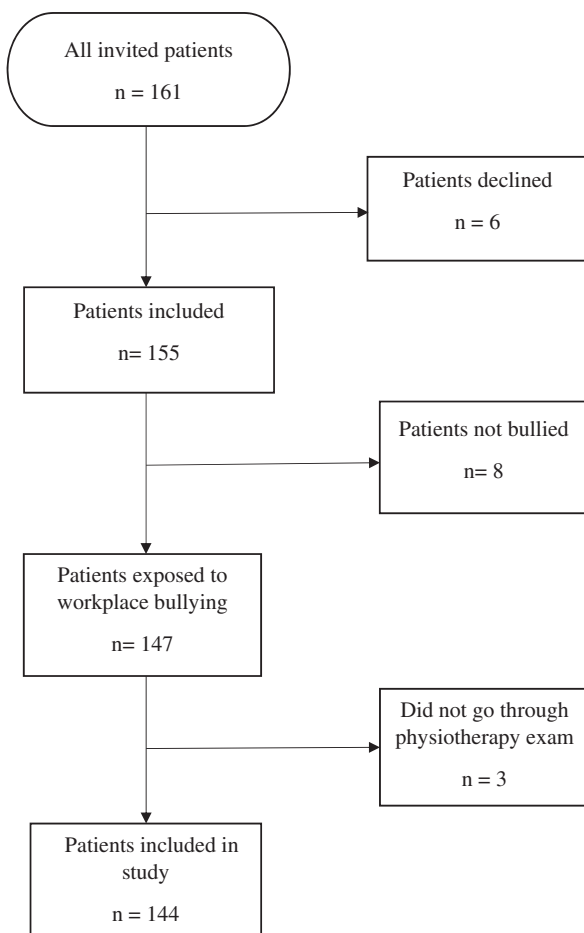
All invited patients

n = 161

Patients declined

n = 6

Patients included

n= 155

Patients not bullied

n= 8

Patients exposed to workplace bullying

n= 147

Did not go through physiotherapy exam

n = 3

Patients included in study

n = 144